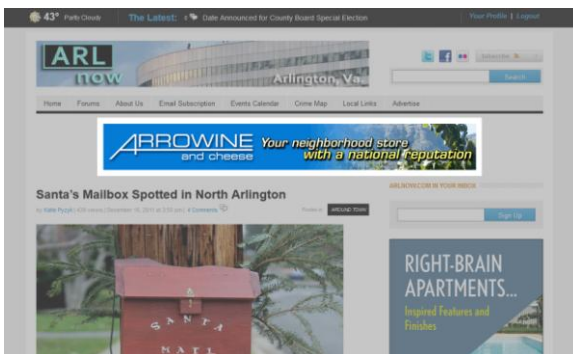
43° Partly Cloudy The Latest: Date Announced for County Board Special Election Your Profile | Logout

ARL now Arlington, Va.

Subscribe

Search

Home Forums About Us Email Subscription Events Calendar Crime Map Local Links Advertise

ARROWINE and cheese Your neighborhood store with a national reputation

Santa's Mailbox Spotted in North Arlington

by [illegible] | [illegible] views | December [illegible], 2011 at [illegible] | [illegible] Comments

Posted in AROUND TOWN

ARLNOW.COM IN YOUR INBOX

Sign Up

RIGHT-BRAIN APARTMENTS...

Inspired Features and Finishes

SANTA MAIL